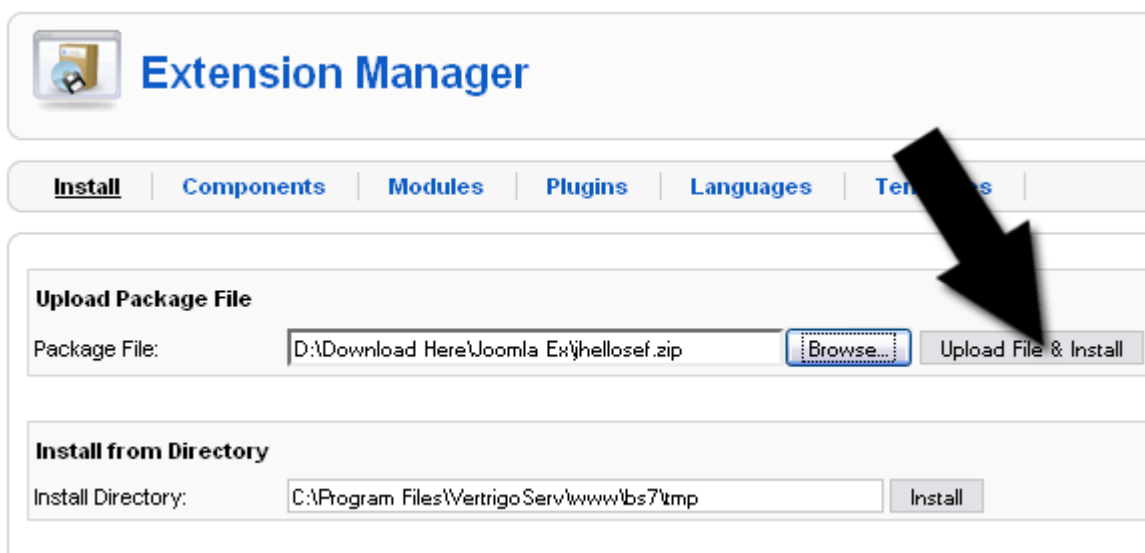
Extension Manager

Install | Components | Modules | Plugins | Languages | Ten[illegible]es

Upload Package File

Package File: D:\Download Here\Joomla Ex\jhellosef.zip Browse... Upload File & Install

Install from Directory

Install Directory: C:\Program Files\VertrigoServ\www\bs7\tmp Install